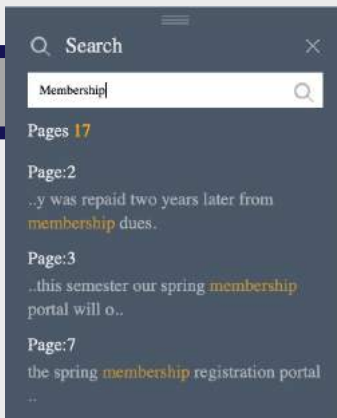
Search

Membership

Pages 17

Page:2
..y was repaid two years later from membership dues.

Page:3
..this semester our spring membership portal will o..

Page:7
the spring membership registration portal
..